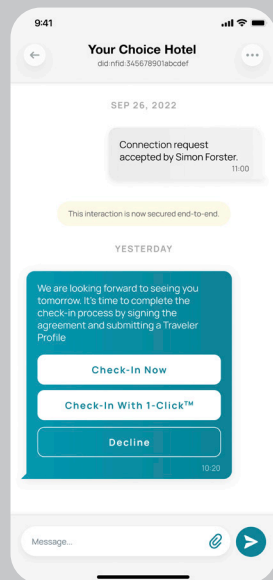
9:41

Your Choice Hotel
did:nfid:345678901abcdef

SEP 26, 2022

Connection request accepted by Simon Forster.
11:00

This interaction is now secured end-to-end.

YESTERDAY

We are looking forward to seeing you tomorrow. It's time to complete the check-in process by signing the agreement and submitting a Traveler Profile

Check-In Now

Check-In With 1-Click™

Decline

10:20

Message...